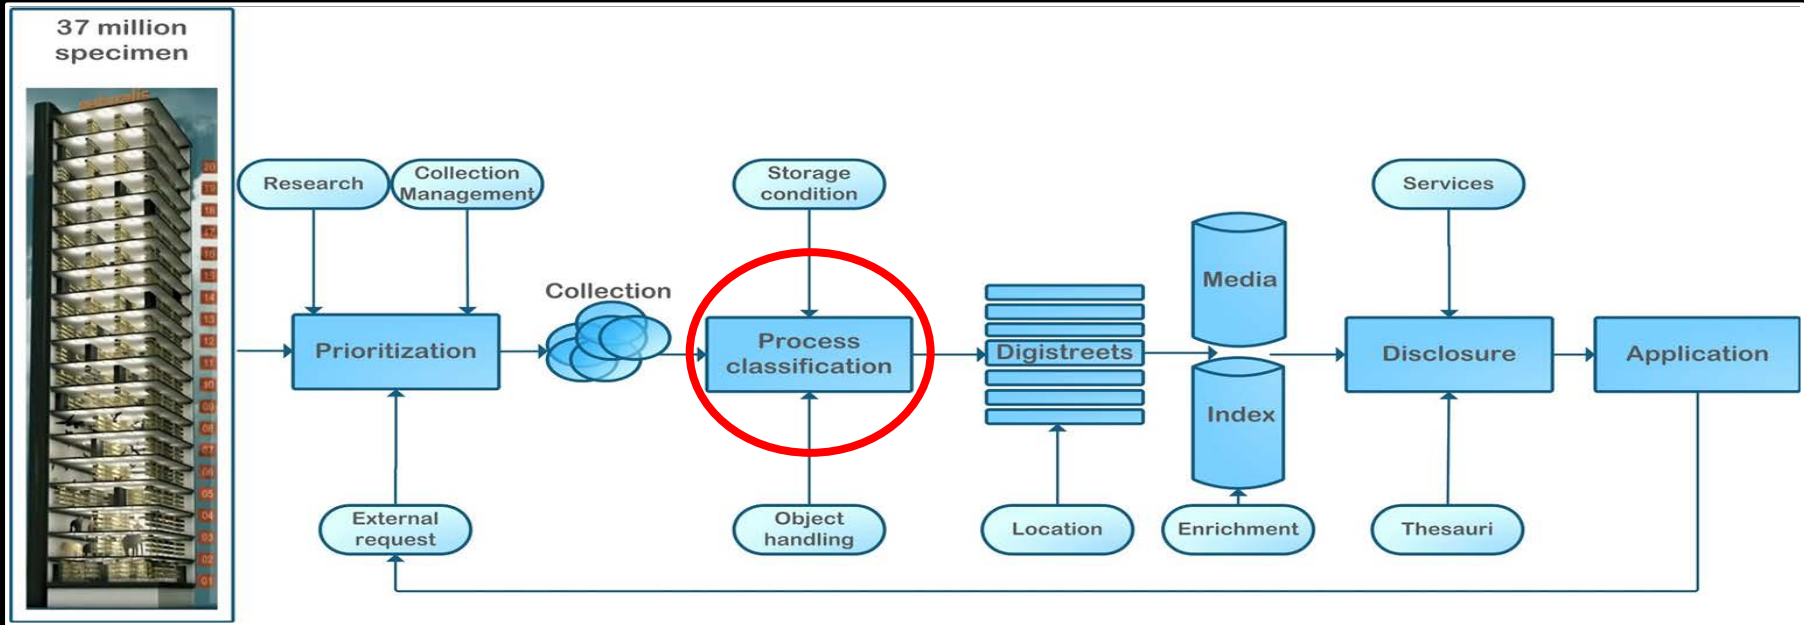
37 million specimen

Research

Collection Management

Prioritization

External request

Collection

Storage condition

Process classification

Object handling

Digistreets

Location

Media

Index

Enrichment

Services

Disclosure

Thesauri

Application